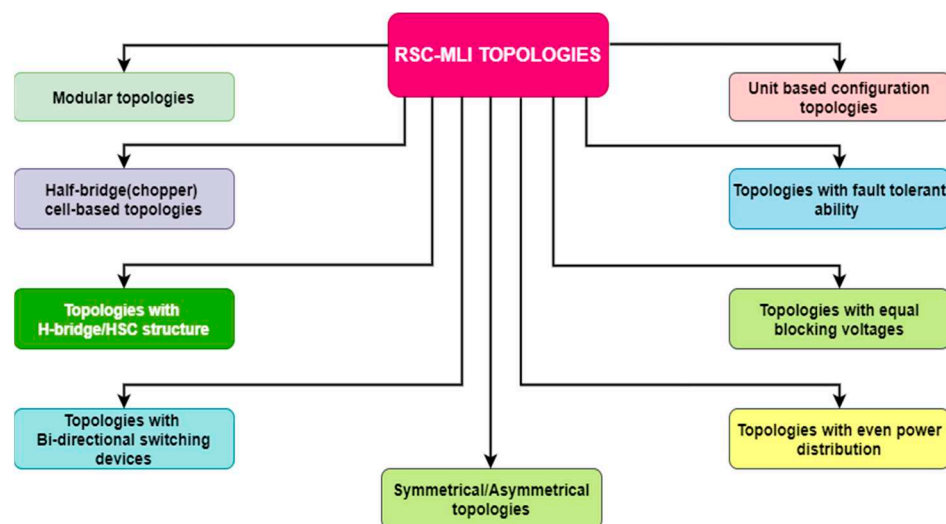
RSC-MLI TOPOLOGIES

Modular topologies

Half-bridge(chopper) cell-based topologies

Topologies with H-bridge/HSC structure

Topologies with Bi-directional switching devices

Symmetrical/Asymmetrical topologies

Unit based configuration topologies

Topologies with fault tolerant ability

Topologies with equal blocking voltages

Topologies with even power distribution